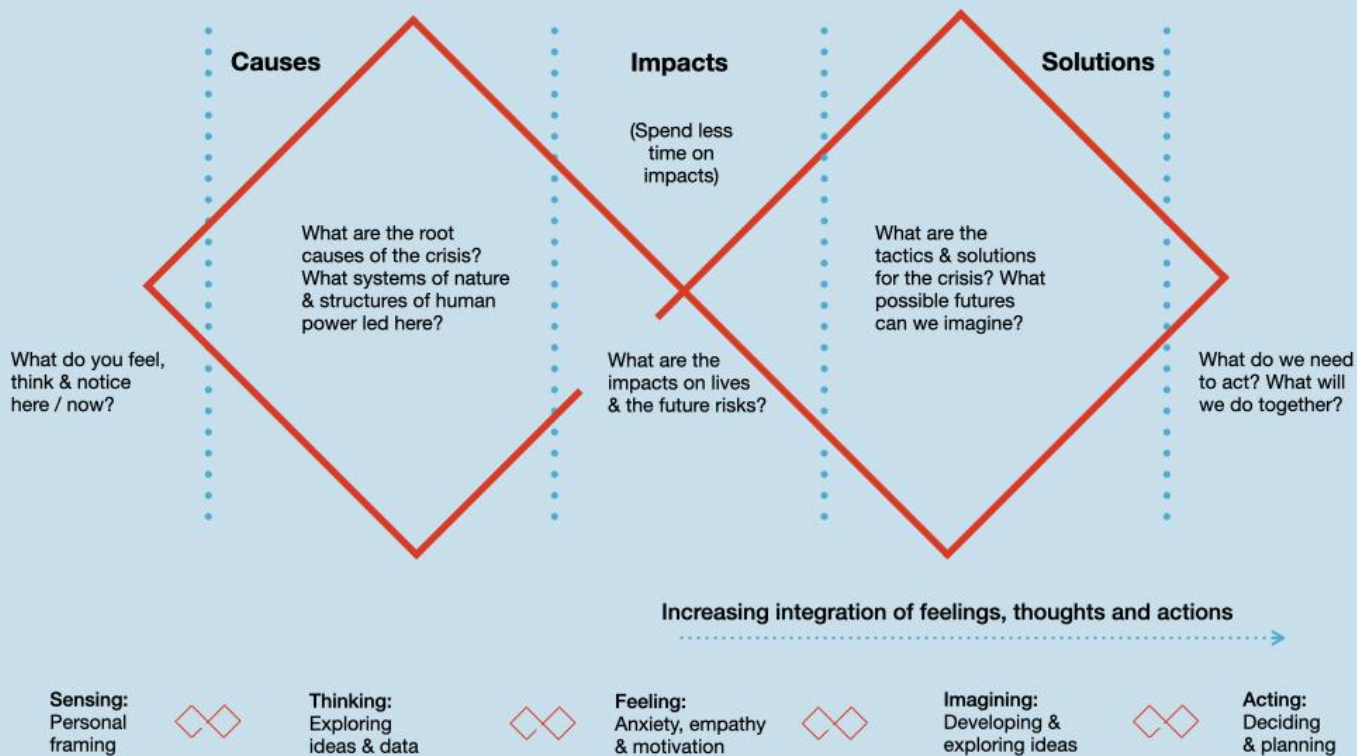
Causes

Impacts

(Spend less time on impacts)

Solutions

What are the root causes of the crisis? What systems of nature & structures of human power led here?

What are the tactics & solutions for the crisis? What possible futures can we imagine?

What do you feel, think & notice here / now?

What are the impacts on lives & the future risks?

What do we need to act? What will we do together?

Increasing integration of feelings, thoughts and actions

Sensing: Personal framing

Thinking: Exploring ideas & data

Feeling: Anxiety, empathy & motivation

Imagining: Developing & exploring ideas

Acting: Deciding & planning